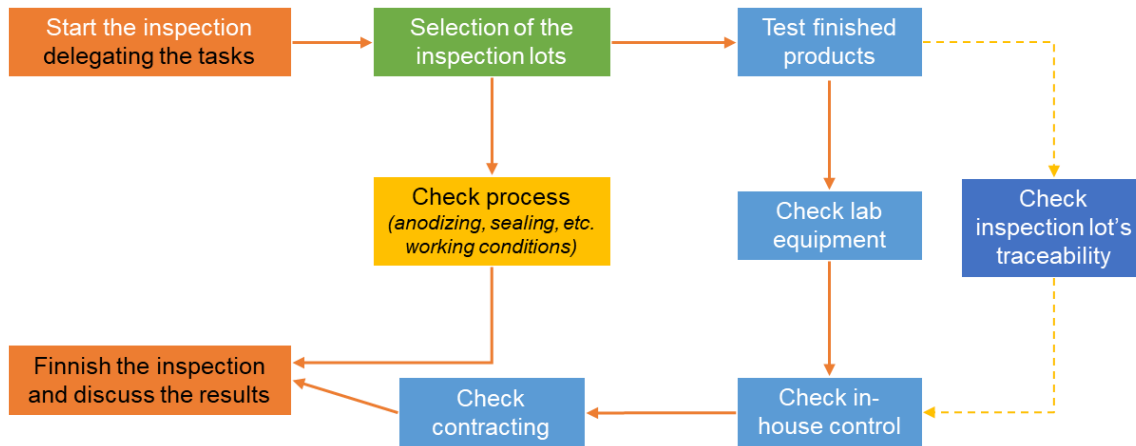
Start the inspection delegating the tasks

Selection of the inspection lots

Test finished products

Check process
*(anodizing, sealing, etc. working conditions)*

Check lab equipment

Check inspection lot's traceability

Finnish the inspection and discuss the results

Check contracting

Check in-house control